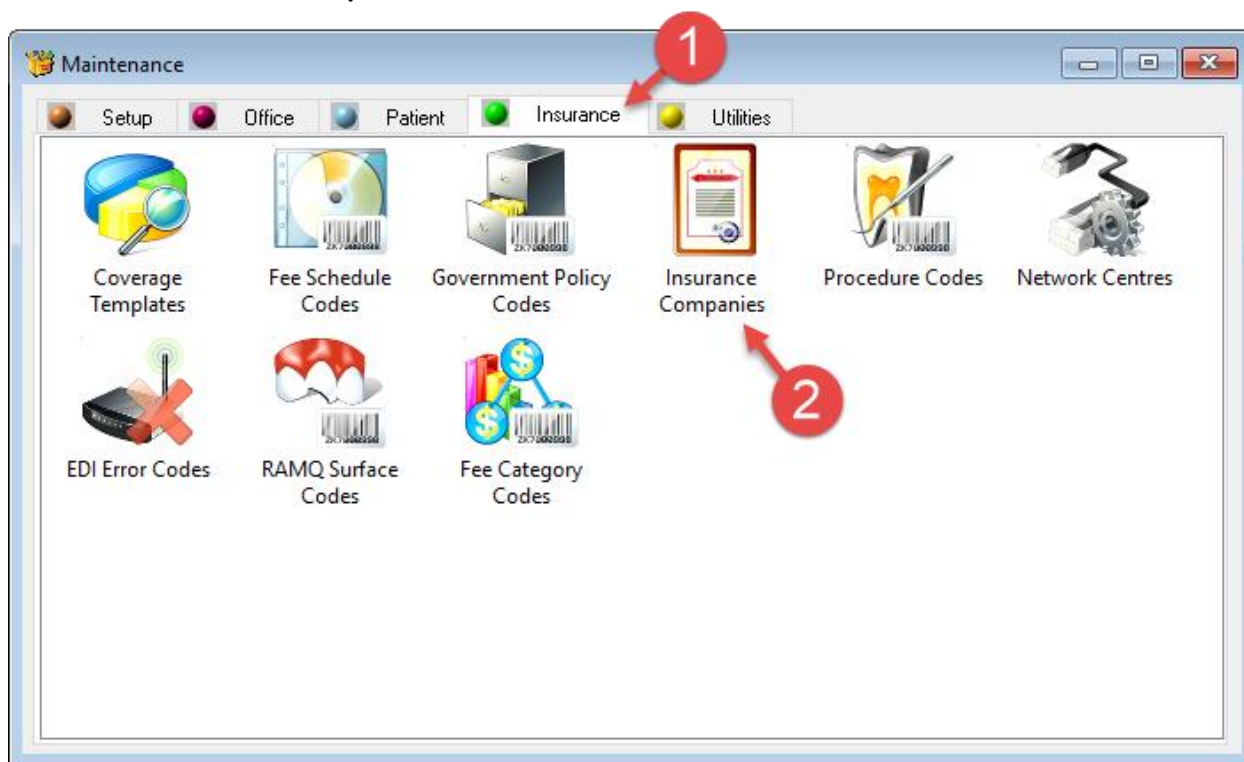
Maintenance

1

Setup Office Patient Insurance Utilities

Coverage Templates

Fee Schedule Codes

Government Policy Codes

Insurance Companies

Procedure Codes

Network Centres

2

EDI Error Codes

RAMQ Surface Codes

Fee Category Codes